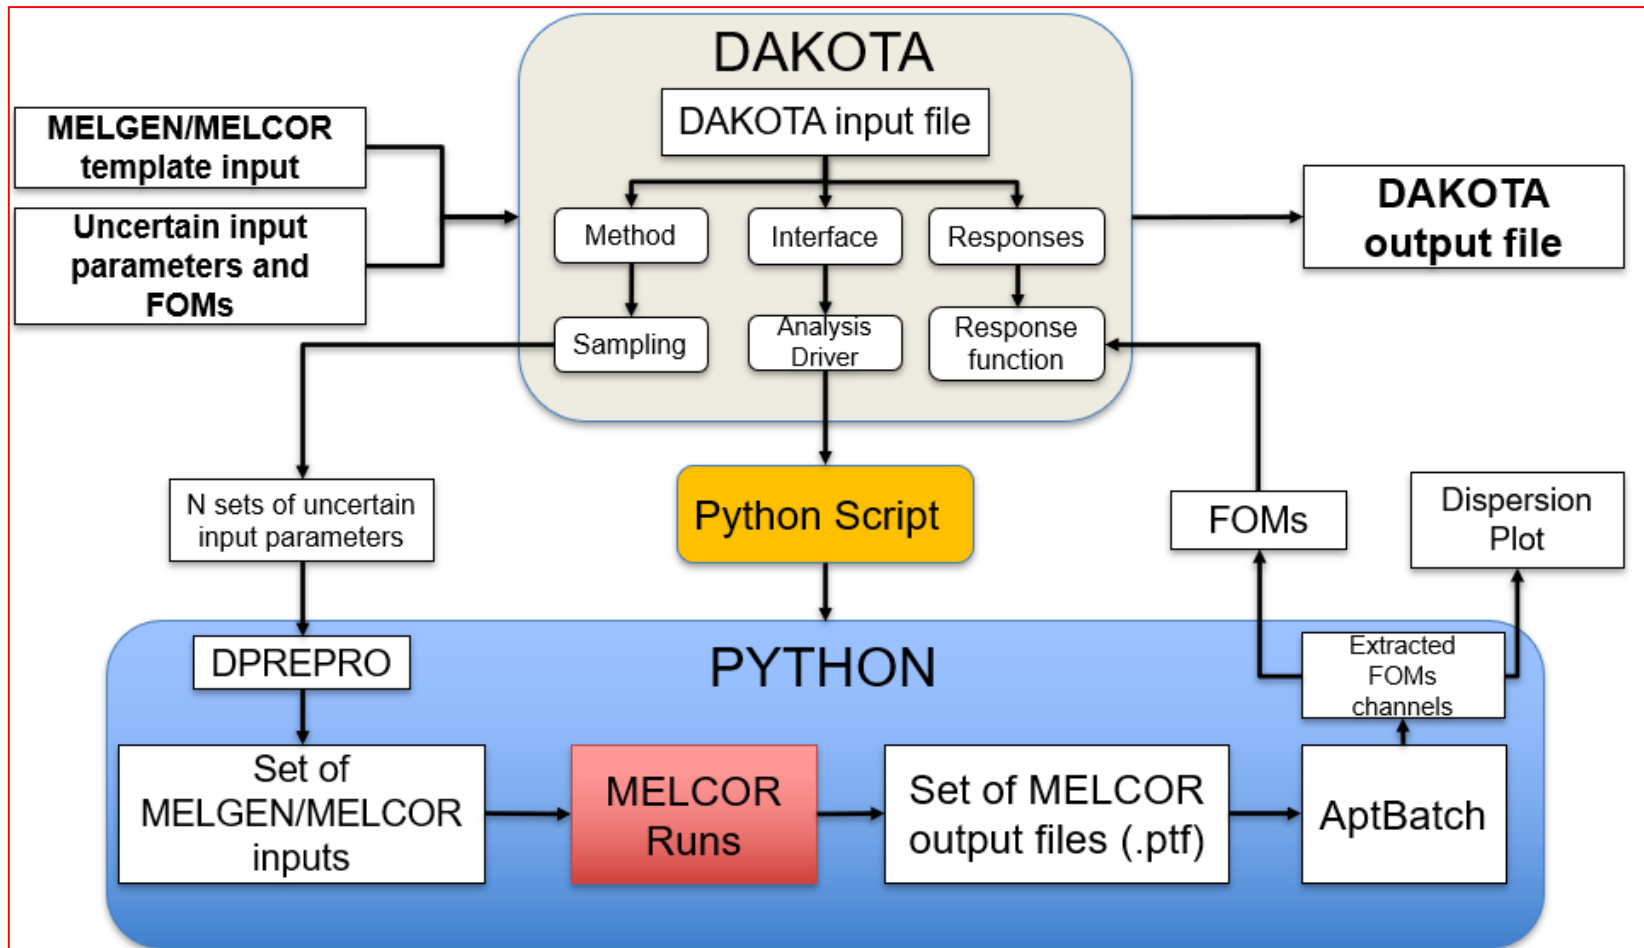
MELGEN/MELCOR template input

Uncertain input parameters and FOMs

DAKOTA

DAKOTA input file

Method

Interface

Responses

Sampling

Analysis Driver

Response function

DAKOTA output file

N sets of uncertain input parameters

Python Script

FOMs

Dispersion Plot

DPREPRO

PYTHON

Extracted FOMs channels

Set of MELGEN/MELCOR inputs

MELCOR Runs

Set of MELCOR output files (.ptf)

AptBatch